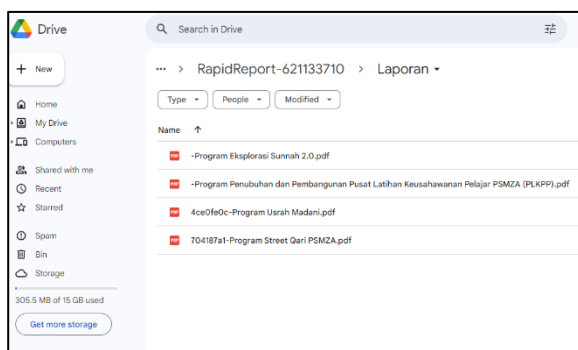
Drive

Search in Drive

New

Home

My Drive

Computers

Shared with me

Recent

Starred

Spam

Bin

Storage

305.5 MB of 15 GB used

Get more storage

••• > RapidReport-621133710 > Laporan ▾

Type ▾ People ▾ Modified ▾

Name ↑

PDF -Program Eksplorasi Sunnah 2.0.pdf

PDF -Program Penubuhan dan Pembangunan Pusat Latihan Keusahawanan Pelajar PSMZA (PLKPP).pdf

PDF 4ce0fe0c-Program Usrah Madani.pdf

PDF 704187a1-Program Street Qari PSMZA.pdf